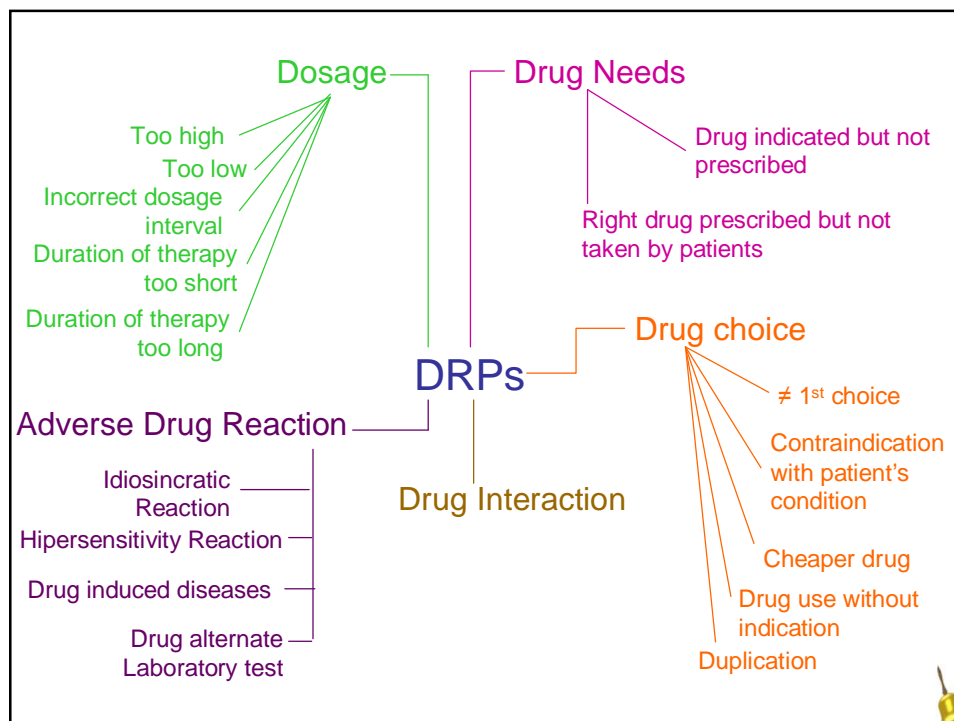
Dosage

Too high
Too low
Incorrect dosage interval
Duration of therapy too short
Duration of therapy too long

Drug Needs

Drug indicated but not prescribed
Right drug prescribed but not taken by patients

DRPs

Drug choice

≠ 1$^{st}$ choice
Contraindication with patient's condition
Cheaper drug
Drug use without indication
Duplication

Adverse Drug Reaction

Idiosincratic Reaction
Hipersensitivity Reaction
Drug induced diseases
Drug alternate Laboratory test

Drug Interaction